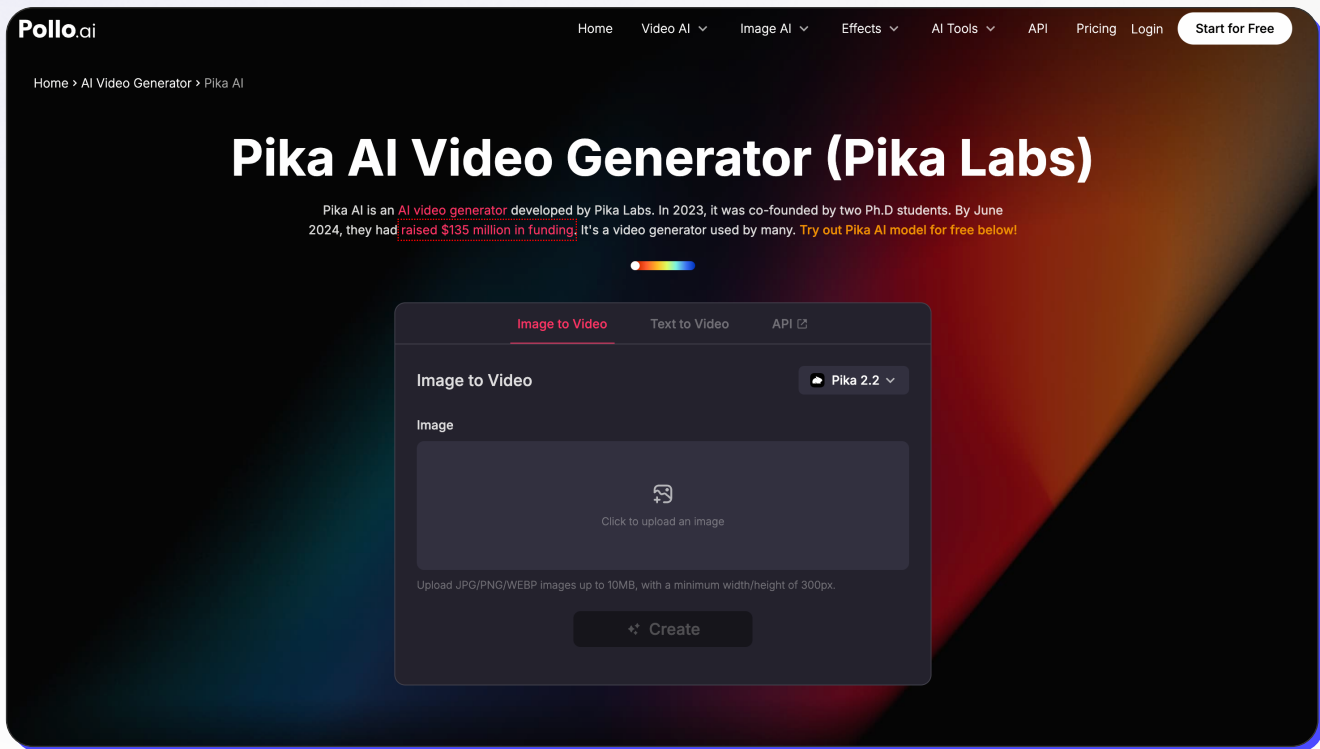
Pollo.ai

Home Video AI Image AI Effects AI Tools API Pricing Login Start for Free

Home > AI Video Generator > Pika AI

Pika AI Video Generator (Pika Labs)

Pika AI is an AI video generator developed by Pika Labs. In 2023, it was co-founded by two Ph.D students. By June 2024, they had raised $135 million in funding. It's a video generator used by many. Try out Pika AI model for free below!

Image to Video Text to Video API

Image to Video

Pika 2.2

Image

Click to upload an image

Upload JPG/PNG/WEBP images up to 10MB, with a minimum width/height of 300px.

Create